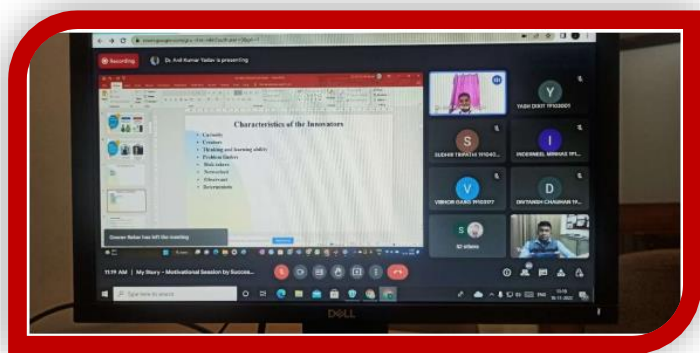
Recording

Dr. Anil Kumar Yadav is presenting

Characteristics of the Innovators

Curiosity
Creators
Thinking and learning ability
Problem finders
Risk takers
Networked
Observant
Persepective

YASH DIXIT TP103071

SUDHIR TRIPATHI TP1040...

INDERNEEL MINHAS TP1...

VIBHOR GARG TP103077

DIVYANSH CHAUHAN TP...

S2 others

Simran Rohar has left the meeting

11:19 AM | My Story - Motivational Session by Success...

Type here to search

DELL